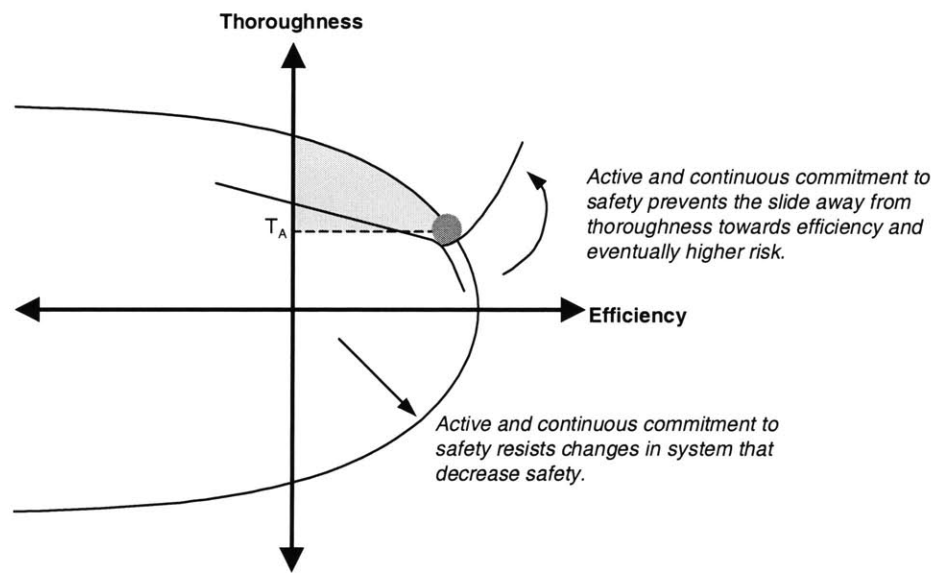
Thoroughness

$T_A$

Active and continuous commitment to safety prevents the slide away from thoroughness towards efficiency and eventually higher risk.

Efficiency

Active and continuous commitment to safety resists changes in system that decrease safety.